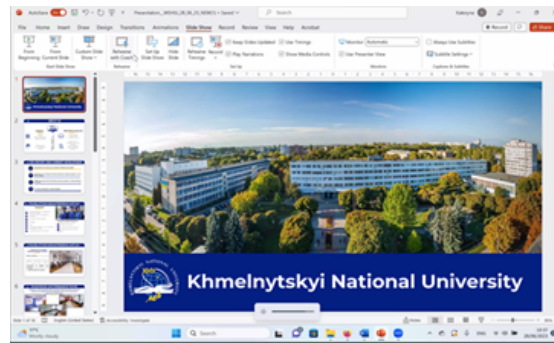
AutoSave
Presentation_WEHU_28_06_23_NEWES • Saved
Search
Valeryia

File Home Insert Draw Design Transitions Animations Slide Show Record Review View Help Acrobat
Record Share

From Beginning From Current Slide Custom Slide Show
Start Slide Show
Rehearse with Coach
Rehearse
Set Up Slide Show Hide Slide Rehearse Timings Record
Keep Slides Updated Play Narrations Use Timings Show Media Controls
Set Up
Monitor: Automatic Use Presenter View
Monitors
Always Use Subtitles Subtitle Settings
Captions & Subtitles

1
2
3
4
5
6

Khmelnytskyi National University

Slide 1 of 16 English (United States) Accessibility: Investigate
Notes

19°C Mostly cloudy
Search